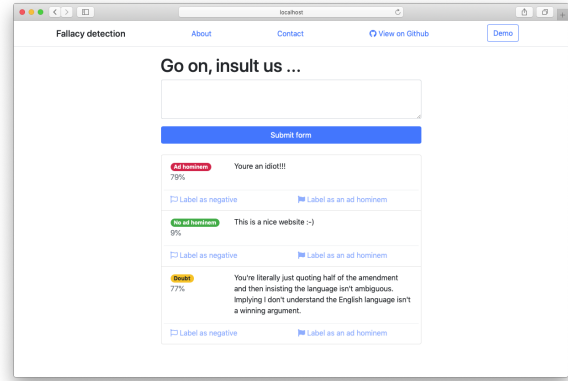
localhost

Fallacy detection

About

Contact

View on Github

Demo

Go on, insult us ...

Submit form

Ad hominem
79%

Youre an idiot!!!

Label as negative

Label as an ad hominem

No ad hominem
9%

This is a nice website :-)

Label as negative

Label as an ad hominem

Doubt
77%

You're literally just quoting half of the amendment and then insisting the language isn't ambiguous. Implying I don't understand the English language isn't a winning argument.

Label as negative

Label as an ad hominem